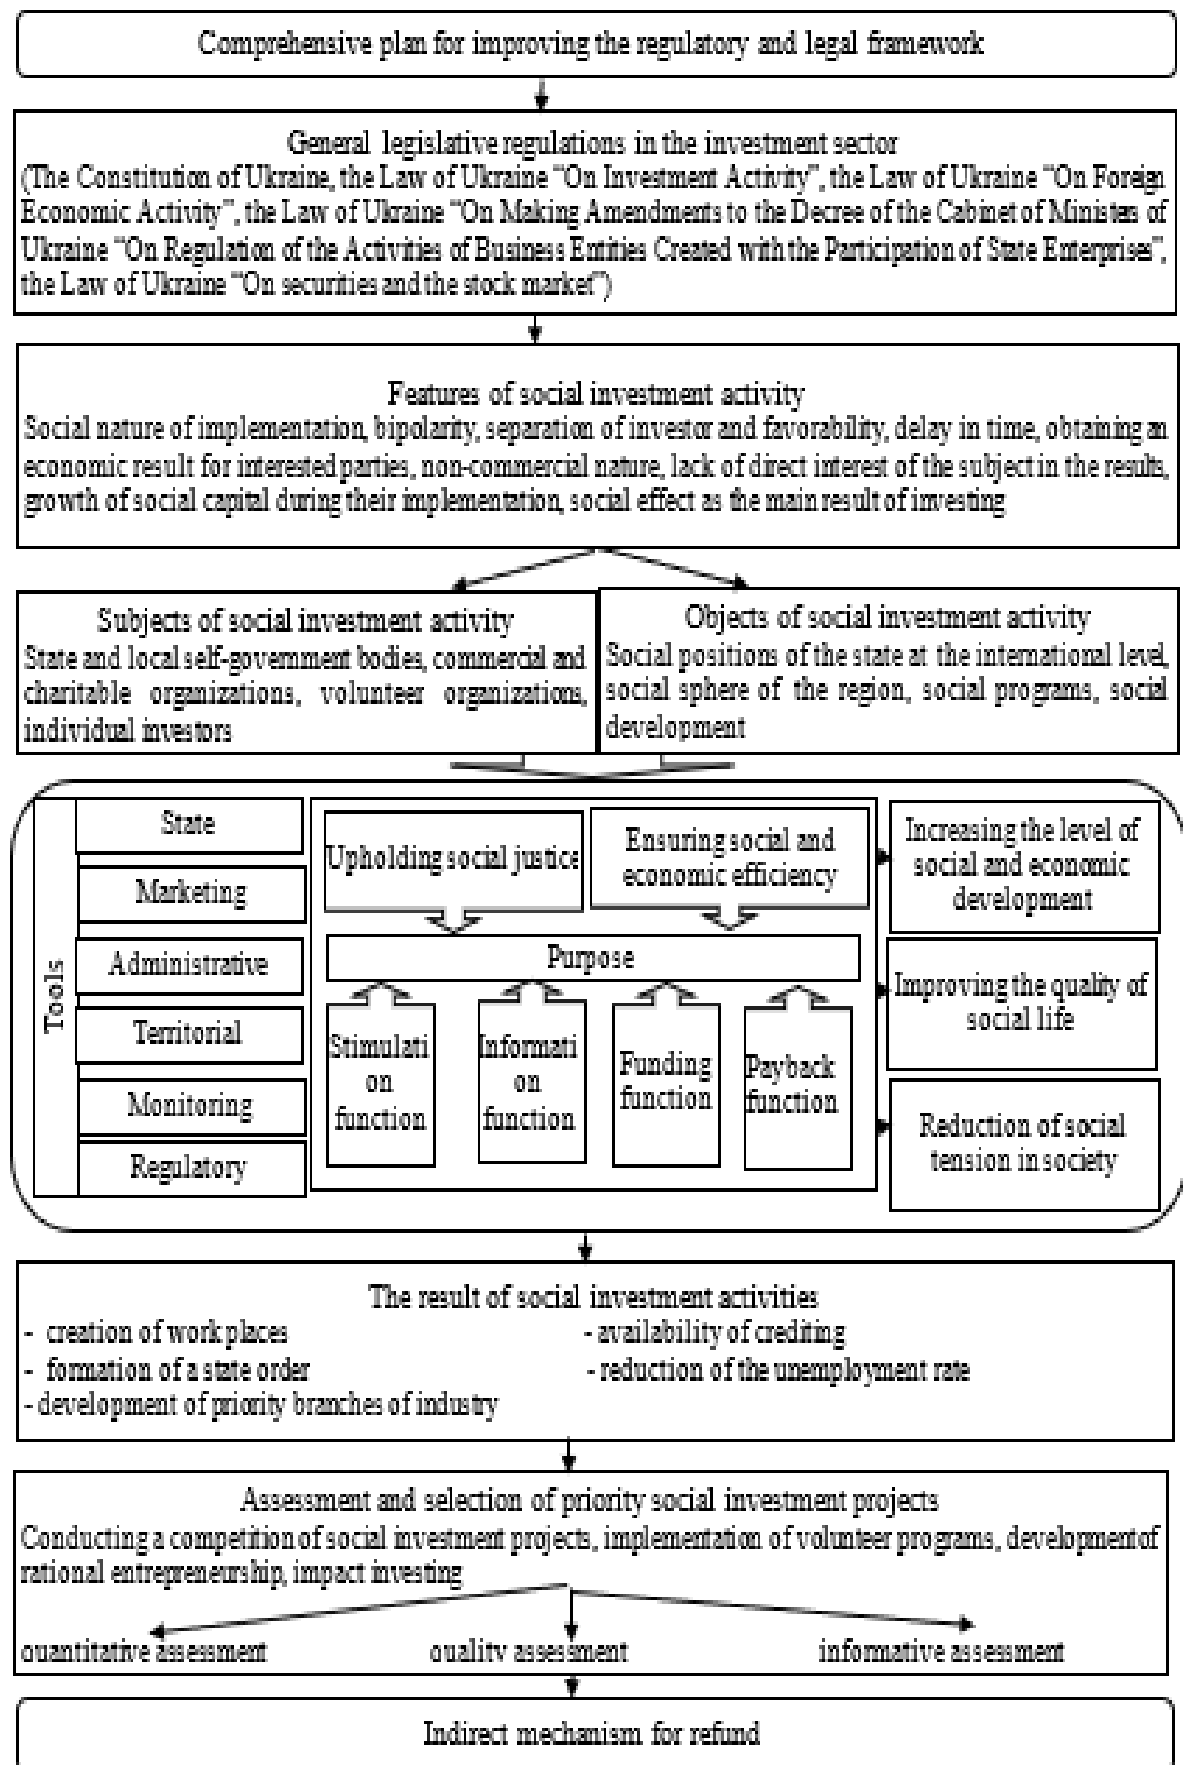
Comprehensive plan for improving the regulatory and legal framework

General legislative regulations in the investment sector
(The Constitution of Ukraine, the Law of Ukraine "On Investment Activity", the Law of Ukraine "On Foreign Economic Activity", the Law of Ukraine "On Making Amendments to the Decree of the Cabinet of Ministers of Ukraine "On Regulation of the Activities of Business Entities Created with the Participation of State Enterprises", the Law of Ukraine "On securities and the stock market")

Features of social investment activity
Social nature of implementation, bipolarity, separation of investor and favorability, delay in time, obtaining an economic result for interested parties, non-commercial nature, lack of direct interest of the subject in the results, growth of social capital during their implementation, social effect as the main result of investing

Subjects of social investment activity
State and local self-government bodies, commercial and charitable organizations, volunteer organizations, individual investors

Objects of social investment activity
Social positions of the state at the international level, social sphere of the region, social programs, social development

Tools

State

Marketing

Administrative

Territorial

Monitoring

Regulatory

Upholding social justice

Ensuring social and economic efficiency

Purpose

Stimulation function

Information function

Funding function

Payback function

Increasing the level of social and economic development

Improving the quality of social life

Reduction of social tension in society

The result of social investment activities
- creation of work places
- availability of crediting
- formation of a state order
- reduction of the unemployment rate
- development of priority branches of industry

Assessment and selection of priority social investment projects
Conducting a competition of social investment projects, implementation of volunteer programs, development of rational entrepreneurship, impact investing

quantitative assessment

quality assessment

informative assessment

Indirect mechanism for refund